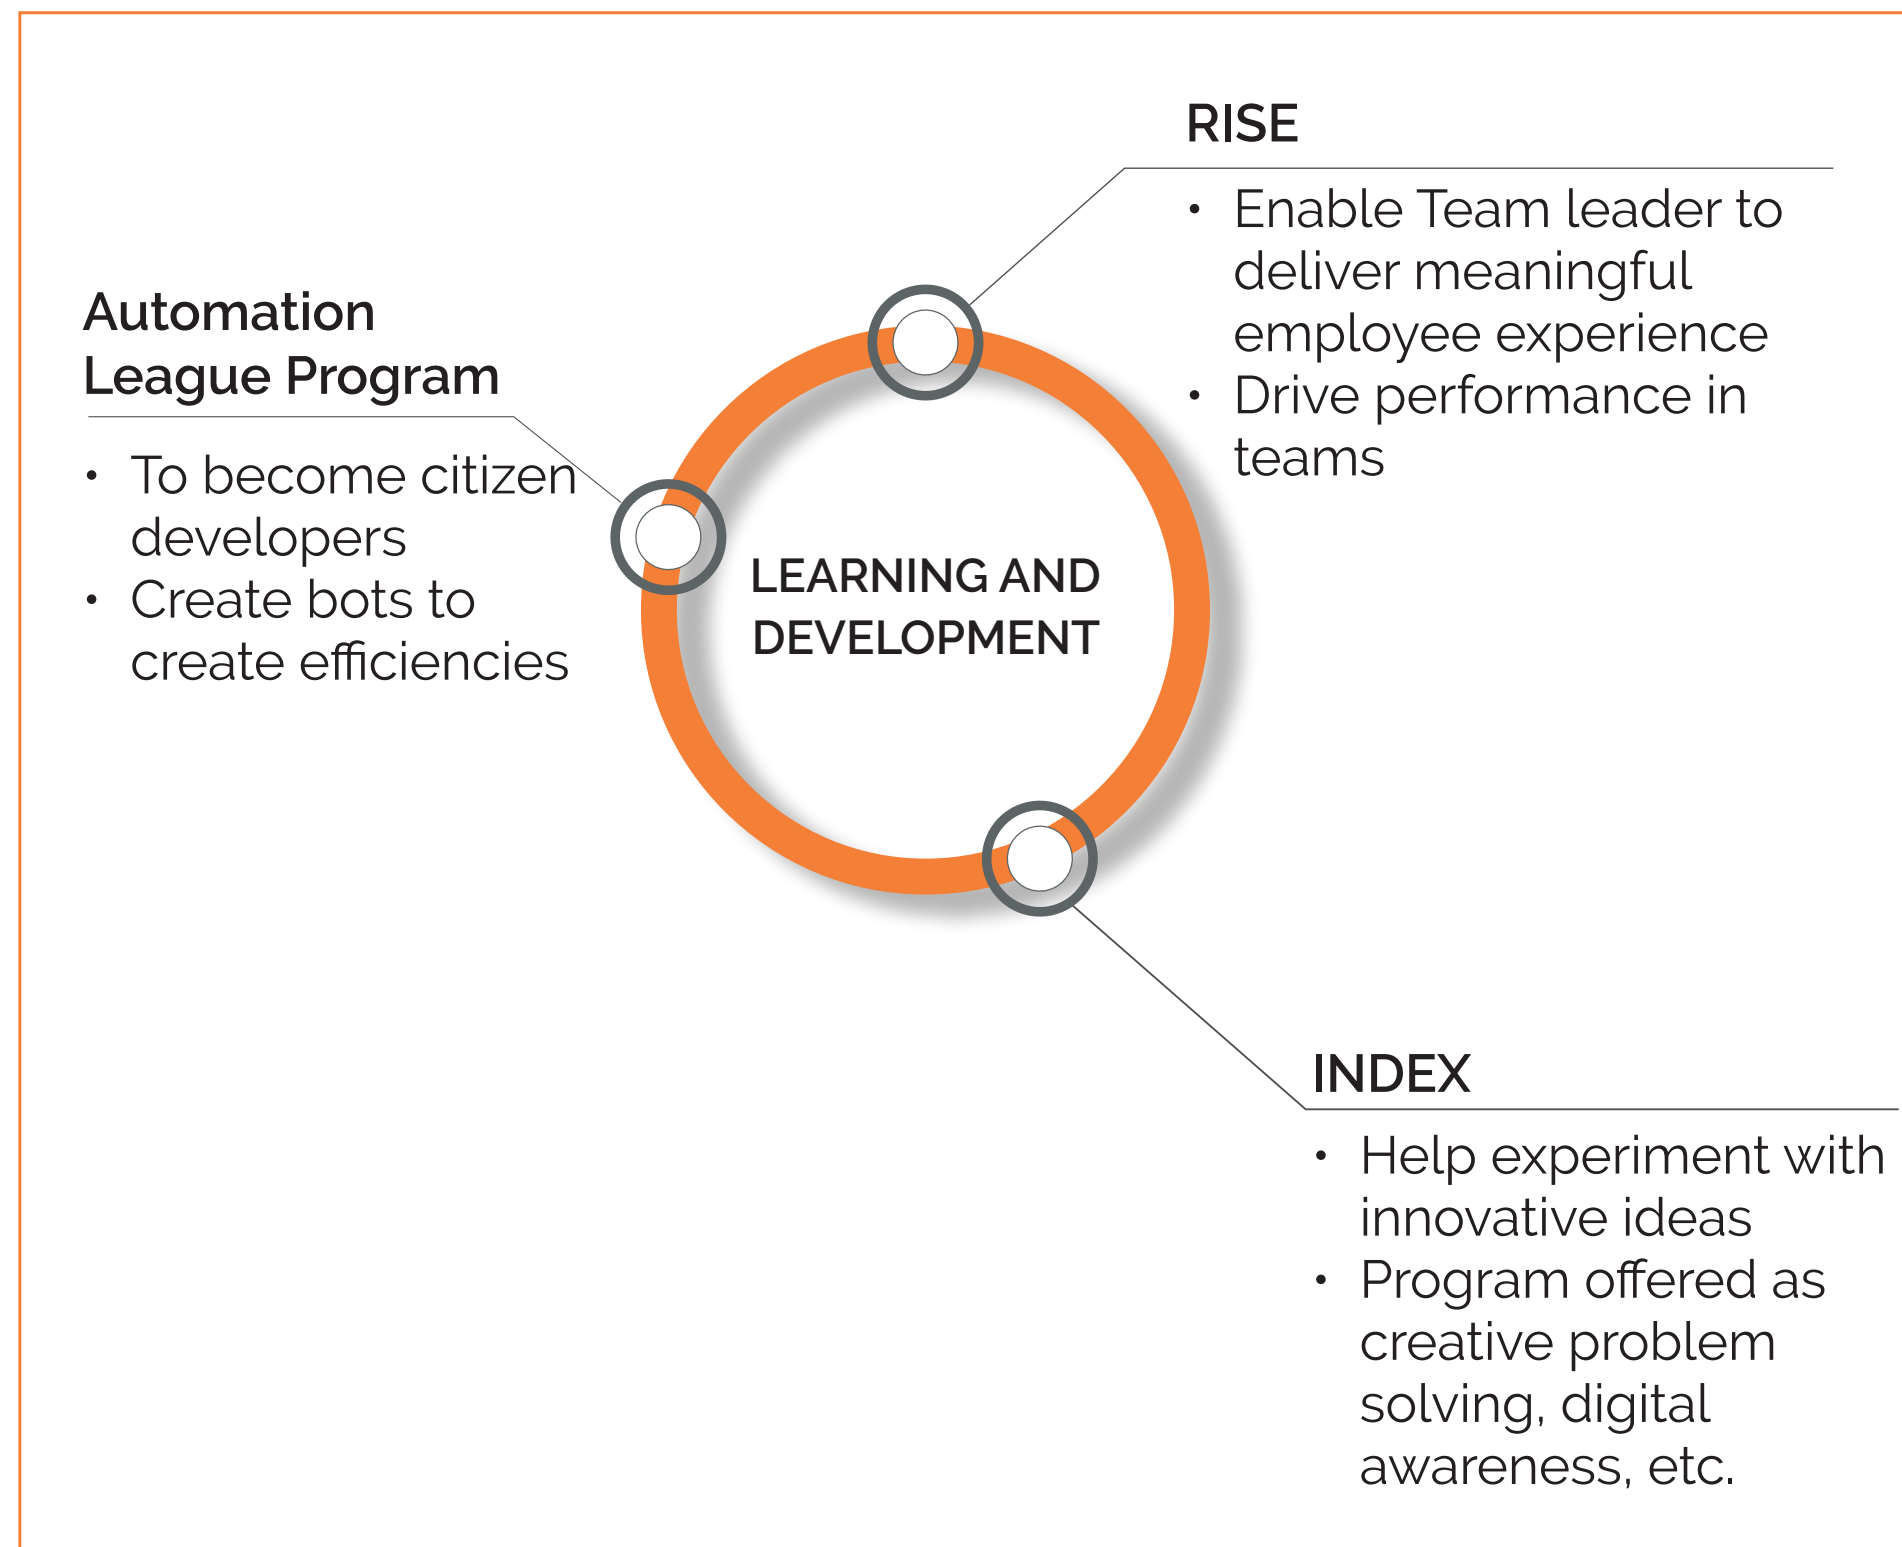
RISE

- Enable Team leader to deliver meaningful employee experience
- Drive performance in teams

Automation League Program

- To become citizen developers
- Create bots to create efficiencies

LEARNING AND DEVELOPMENT

INDEX

- Help experiment with innovative ideas
- Program offered as creative problem solving, digital awareness, etc.